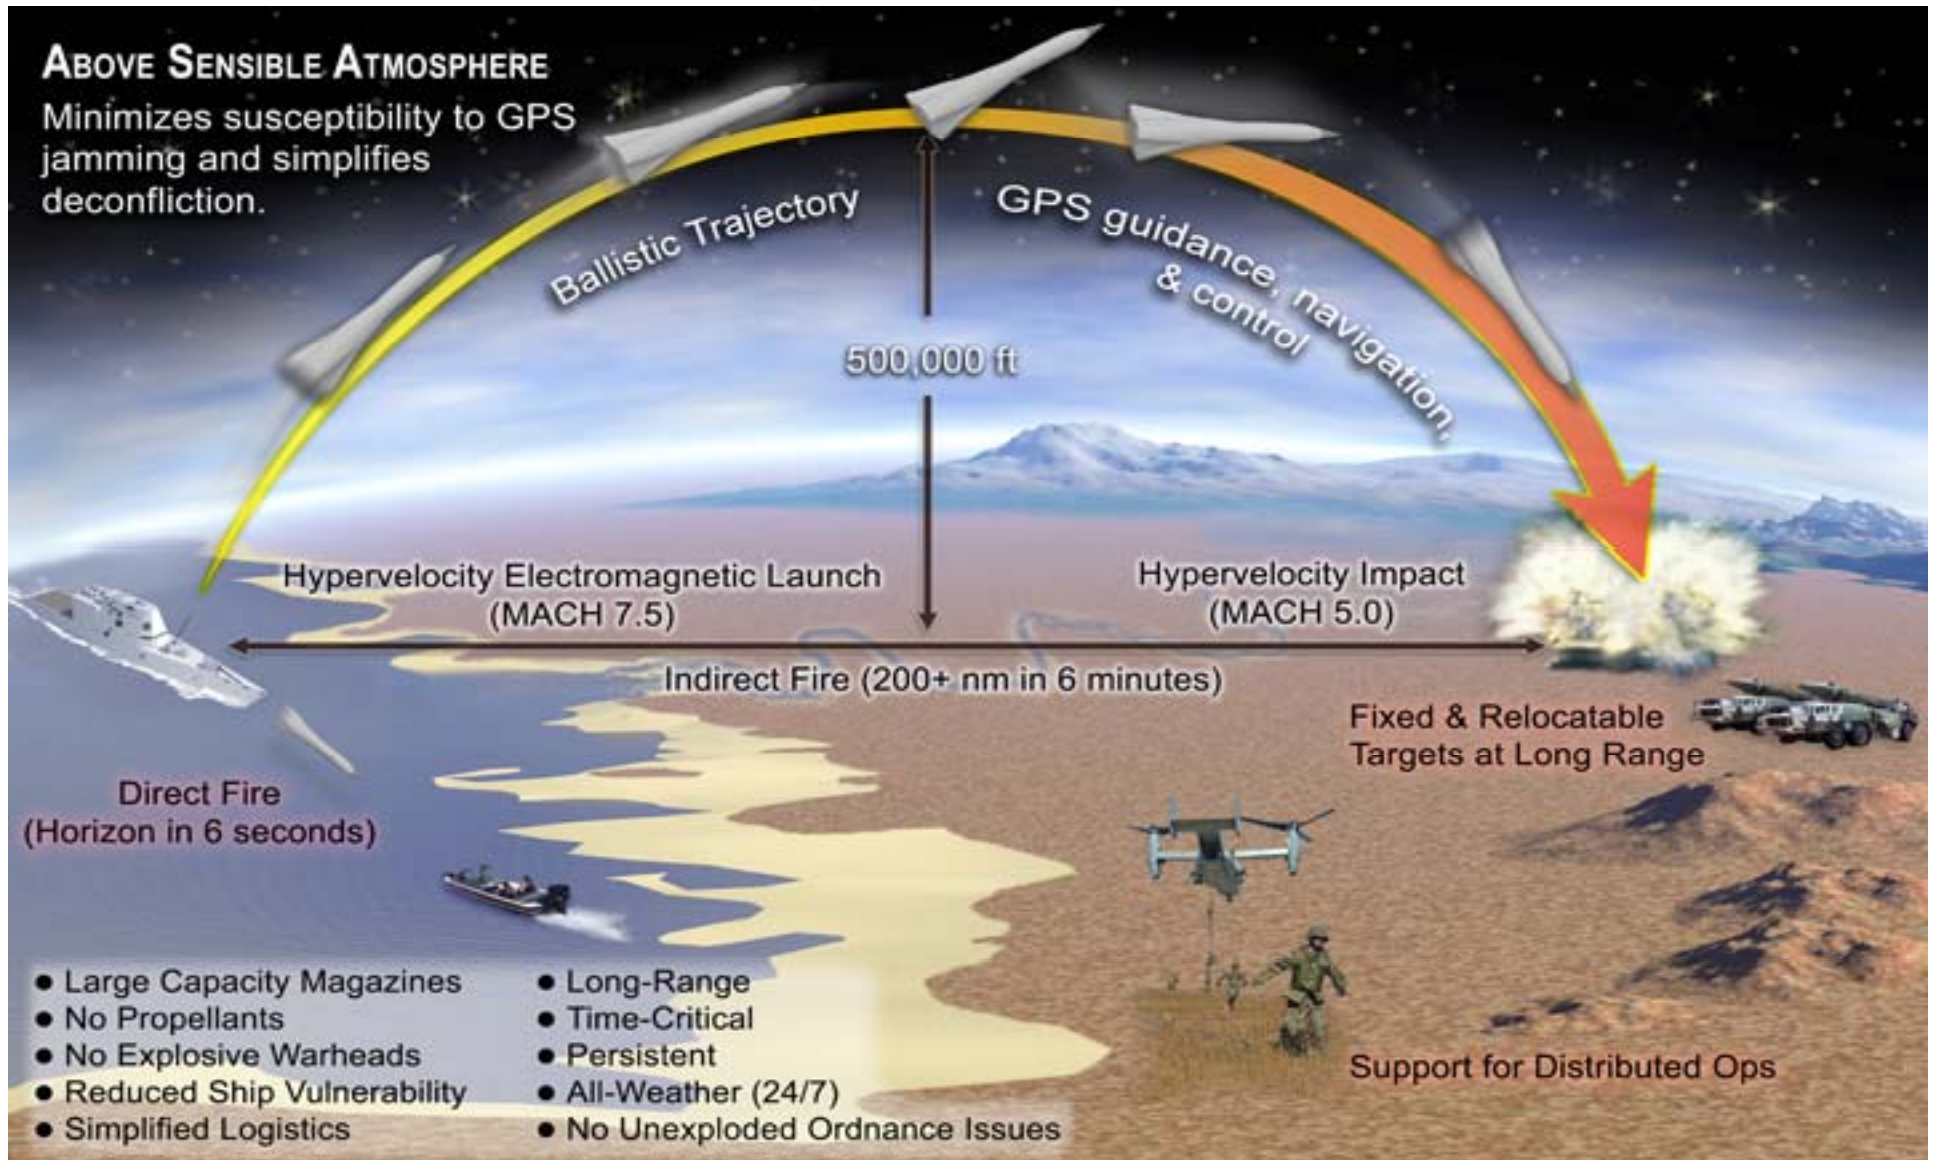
ABOVE SENSIBLE ATMOSPHERE
Minimizes susceptibility to GPS jamming and simplifies deconfliction.

Ballistic Trajectory

GPS guidance, navigation, & control

500,000 ft

Hypervelocity Electromagnetic Launch (MACH 7.5)

Hypervelocity Impact (MACH 5.0)

Indirect Fire (200+ nm in 6 minutes)

Fixed & Relocatable Targets at Long Range

Direct Fire (Horizon in 6 seconds)

Support for Distributed Ops

• Large Capacity Magazines
• No Propellants
• No Explosive Warheads
• Reduced Ship Vulnerability
• Simplified Logistics

• Long-Range
• Time-Critical
• Persistent
• All-Weather (24/7)
• No Unexploded Ordnance Issues